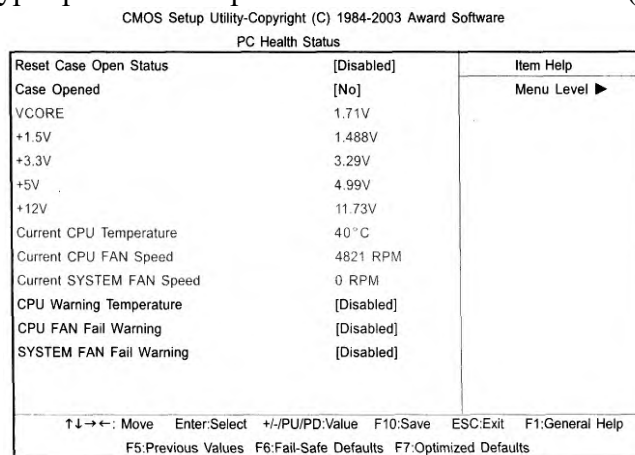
CMOS Setup Utility-Copyright (C) 1984-2003 Award Software

PC Health Status

| | | |
|---|---|---|
| Reset Case Open Status | [Disabled] | Item Help |
| Case Opened | [No] | Menu Level ▶ |
| VCORE | 1.71V | |
| +1.5V | 1.488V | |
| +3.3V | 3.29V | |
| +5V | 4.99V | |
| +12V | 11.73V | |
| Current CPU Temperature | 40°C | |
| Current CPU FAN Speed | 4821 RPM | |
| Current SYSTEM FAN Speed | 0 RPM | |
| CPU Warning Temperature | [Disabled] | |
| CPU FAN Fail Warning | [Disabled] | |
| SYSTEM FAN Fail Warning | [Disabled] | |

↑↓→←: Move Enter:Select +/-/PU/PD:Value F10:Save ESC:Exit F1:General Help
F5:Previous Values F6:Fail-Safe Defaults F7:Optimized Defaults